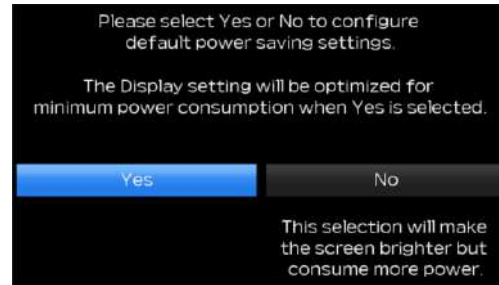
Please select Yes or No to configure default power saving settings.

The Display setting will be optimized for minimum power consumption when Yes is selected.

Yes

No

This selection will make the screen brighter but consume more power.